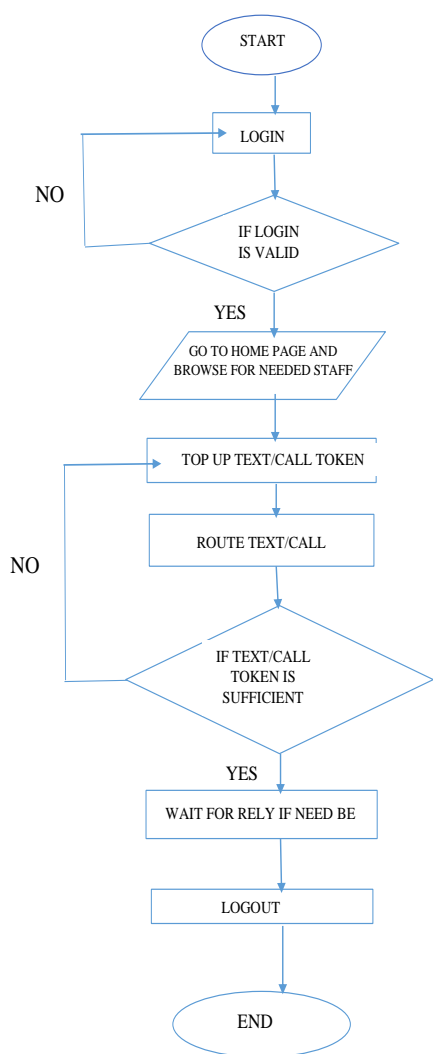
START

LOGIN

NO

IF LOGIN IS VALID

YES

GO TO HOME PAGE AND BROWSE FOR NEEDED STAFF

TOP UP TEXT/CALL TOKEN

ROUTE TEXT/CALL

NO

IF TEXT/CALL TOKEN IS SUFFICIENT

YES

WAIT FOR RELY IF NEED BE

LOGOUT

END